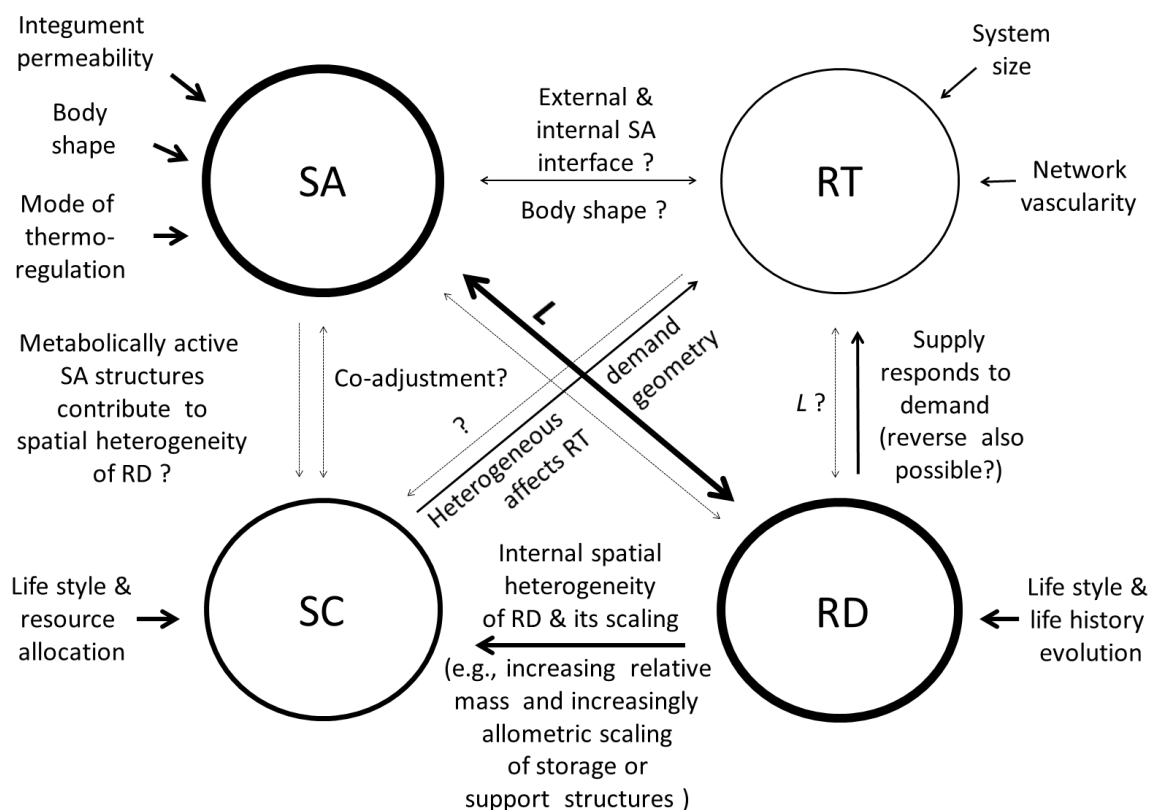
Integument permeability

Body shape

Mode of thermoregulation

SA

External & internal SA interface ?

Body shape ?

System size

RT

Network vascularity

L

Metabolically active SA structures contribute to spatial heterogeneity of RD ?

Co-adjustment?

?

Heterogeneous demand affects RT geometry

L ?

Supply responds to demand (reverse also possible?)

Life style & resource allocation

SC

Internal spatial heterogeneity of RD & its scaling

(e.g., increasing relative mass and increasingly allometric scaling of storage or support structures )

RD

Life style & life history evolution